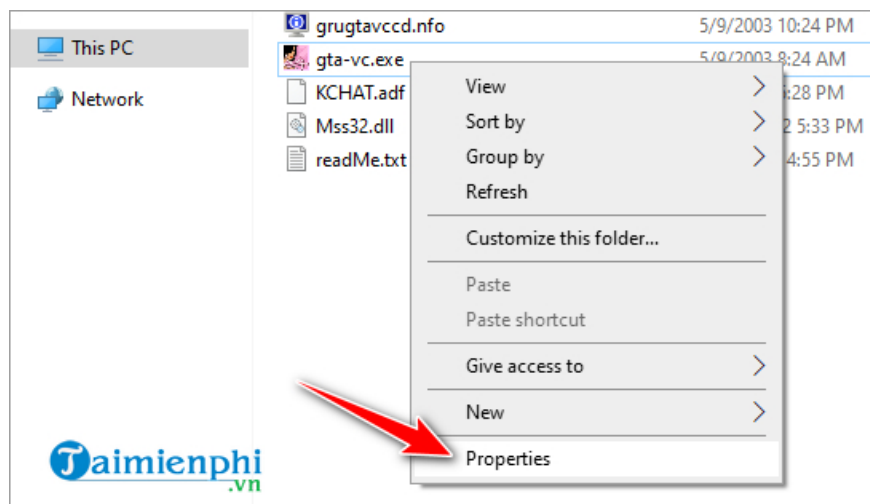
This PC
Network
grugtavccd.nfo 5/9/2003 10:24 PM
gta-vc.exe 5/9/2003 8:24 AM
KCHAT.adf 5:28 PM
Mss32.dll 2 5:33 PM
readMe.txt 4:55 PM
View
Sort by
Group by
Refresh
Customize this folder...
Paste
Paste shortcut
Give access to
New
Properties
Taimienphi
.vn